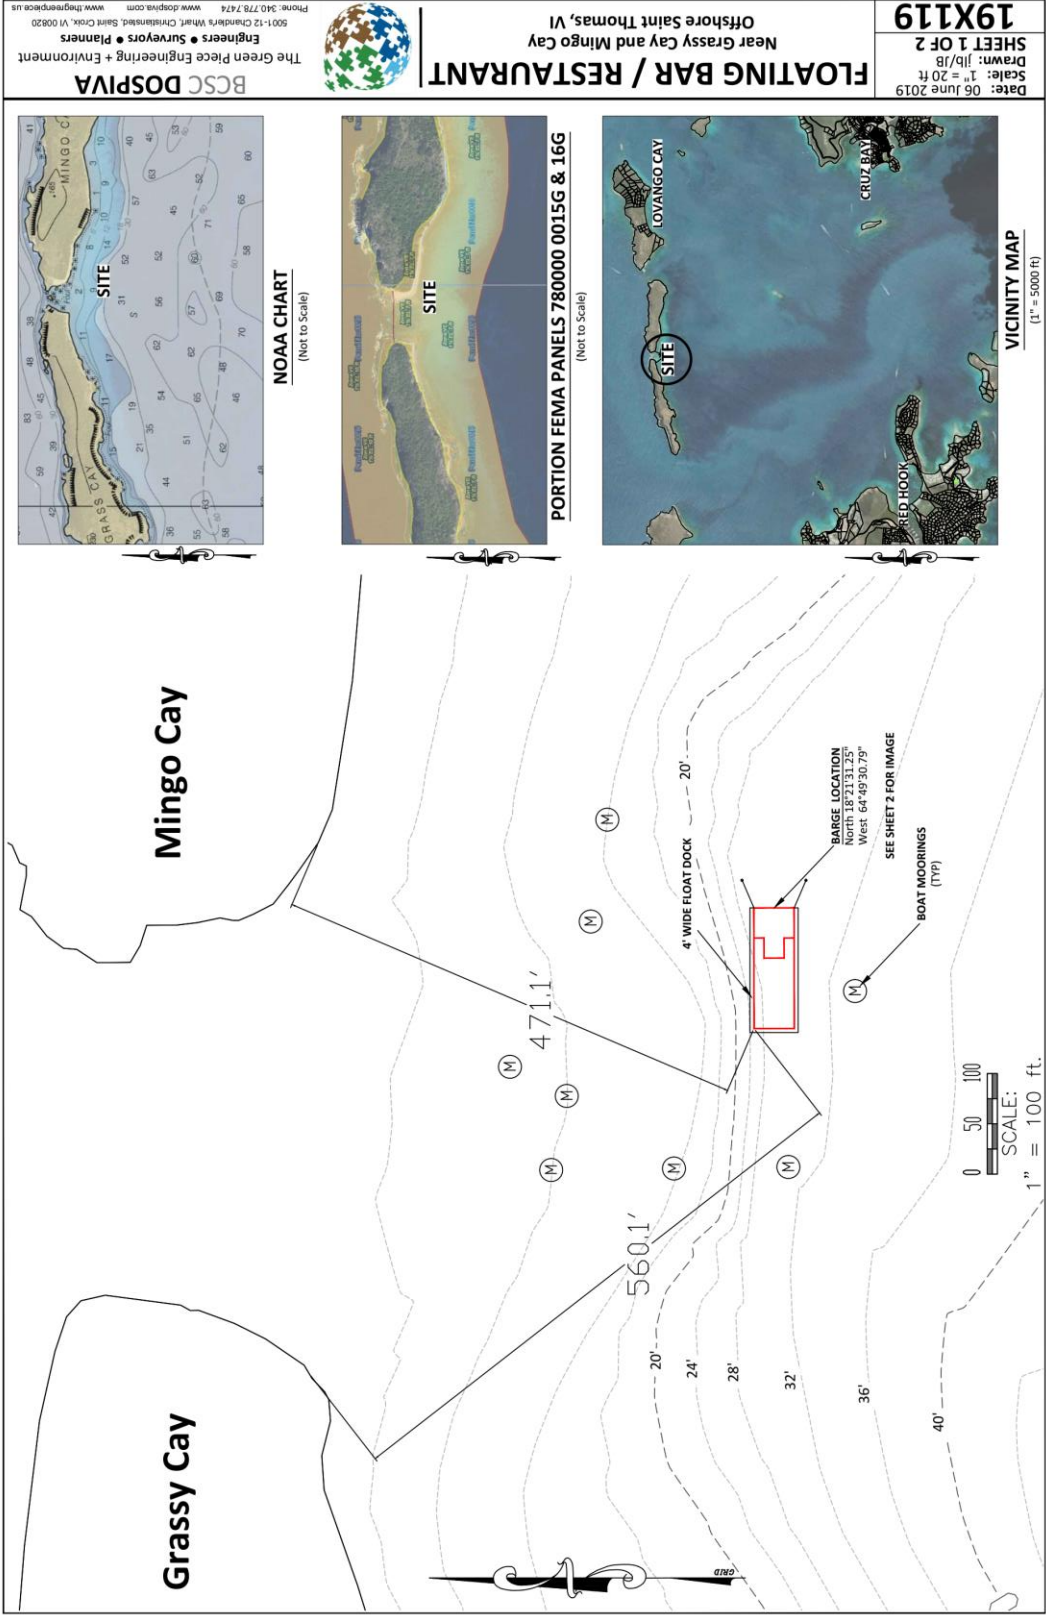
19X119
SHEET 1 OF 2
Scale: 1" = 20 ft
Drawn: jlb/JB
Date: 06 June 2019

FLOATING BAR / RESTAURANT
Near Grassy Cay and Mingo Cay
Offshore Saint Thomas, VI

BCSC DOSPIVA
The Green Piece Engineering + Environment
Engineers • Surveyors • Planners
5001-12 Chandler's Wharf, Christiansted, Saint Croix, VI 00820
Phone: 340.778.7474 www.dospiva.com www.thegreenpiece.us

NOAA CHART
(Not to Scale)
SITE
MINGO CAY
GRASS CAY

PORTION FEMA PANELS 780000 0015G & 16G
(Not to Scale)
SITE

VICINITY MAP
(1" = 5000 ft)
SITE
LOVANGO CAY
CRUZ BAY
RED HOOK

Mingo Cay

Grassy Cay

471.1'

560.1'

4' WIDE FLOAT DOCK

BARGE LOCATION
North 18°21'31.25"
West 64°49'30.79"
SEE SHEET 2 FOR IMAGE

BOAT MOORINGS
(TYP)

M M M M M M M M M

20' 20' 24' 28' 32' 36' 40'

0 50 100
SCALE:
1" = 100 ft.

GRID